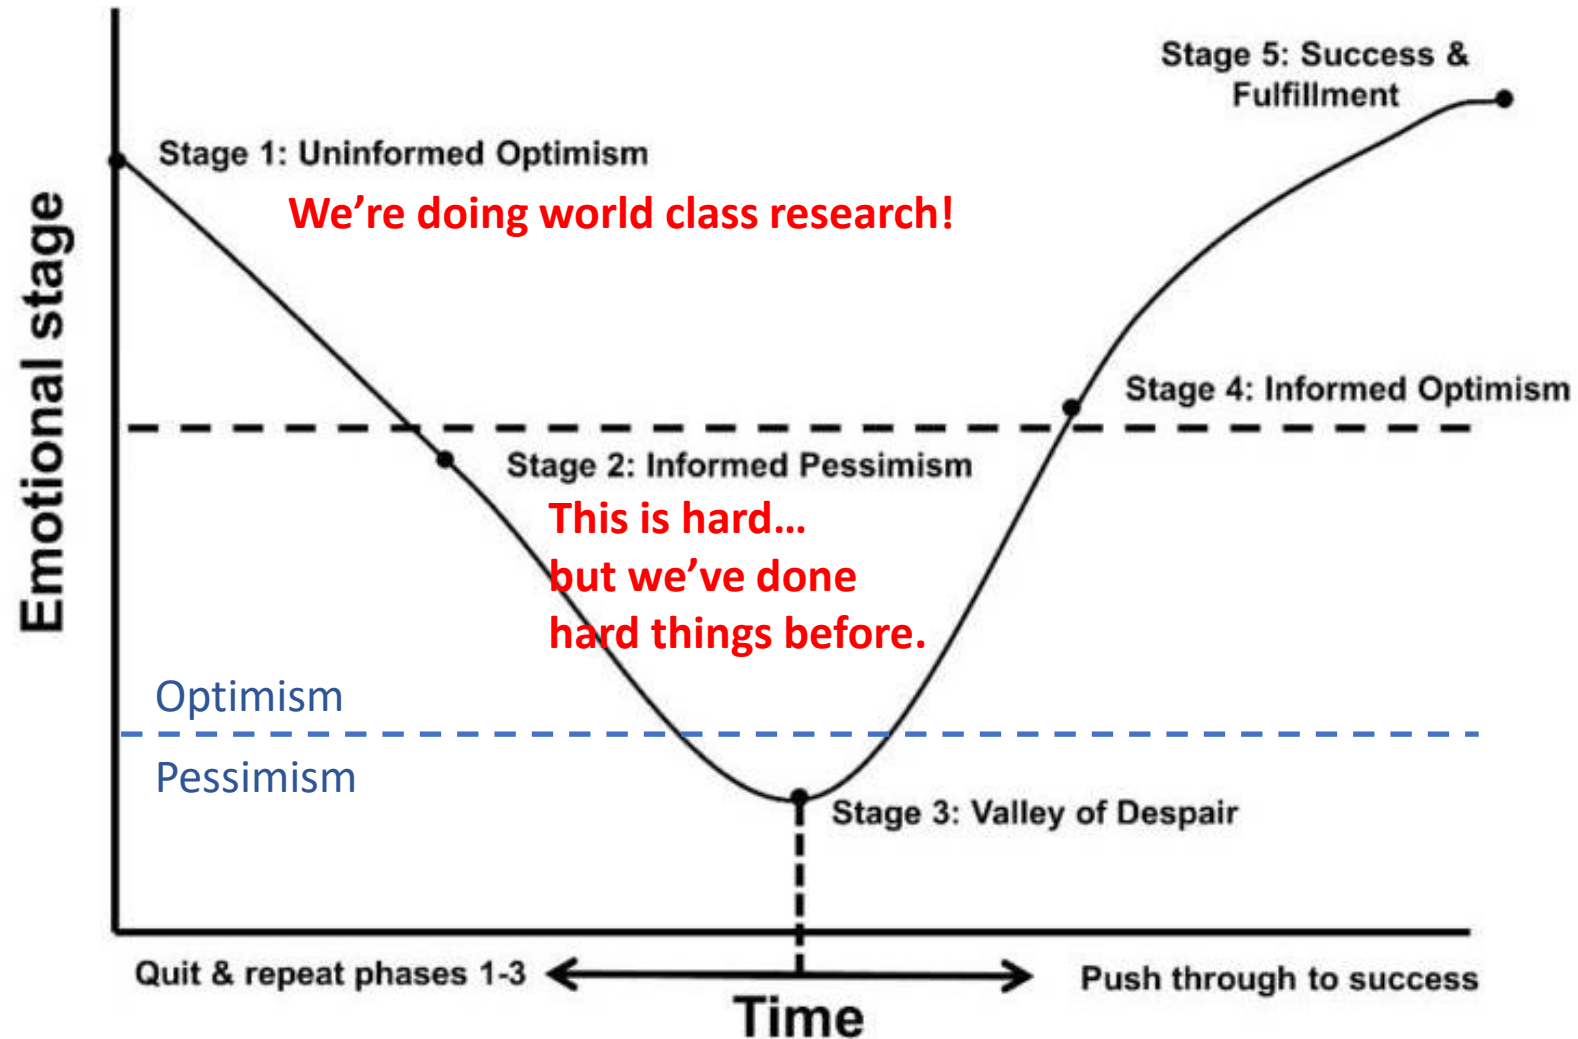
Emotional stage

Stage 5: Success & Fulfillment

Stage 1: Uninformed Optimism

We're doing world class research!

Stage 4: Informed Optimism

Stage 2: Informed Pessimism

This is hard...
but we've done
hard things before.

Optimism

Pessimism

Stage 3: Valley of Despair

Quit & repeat phases 1-3

Push through to success

Time